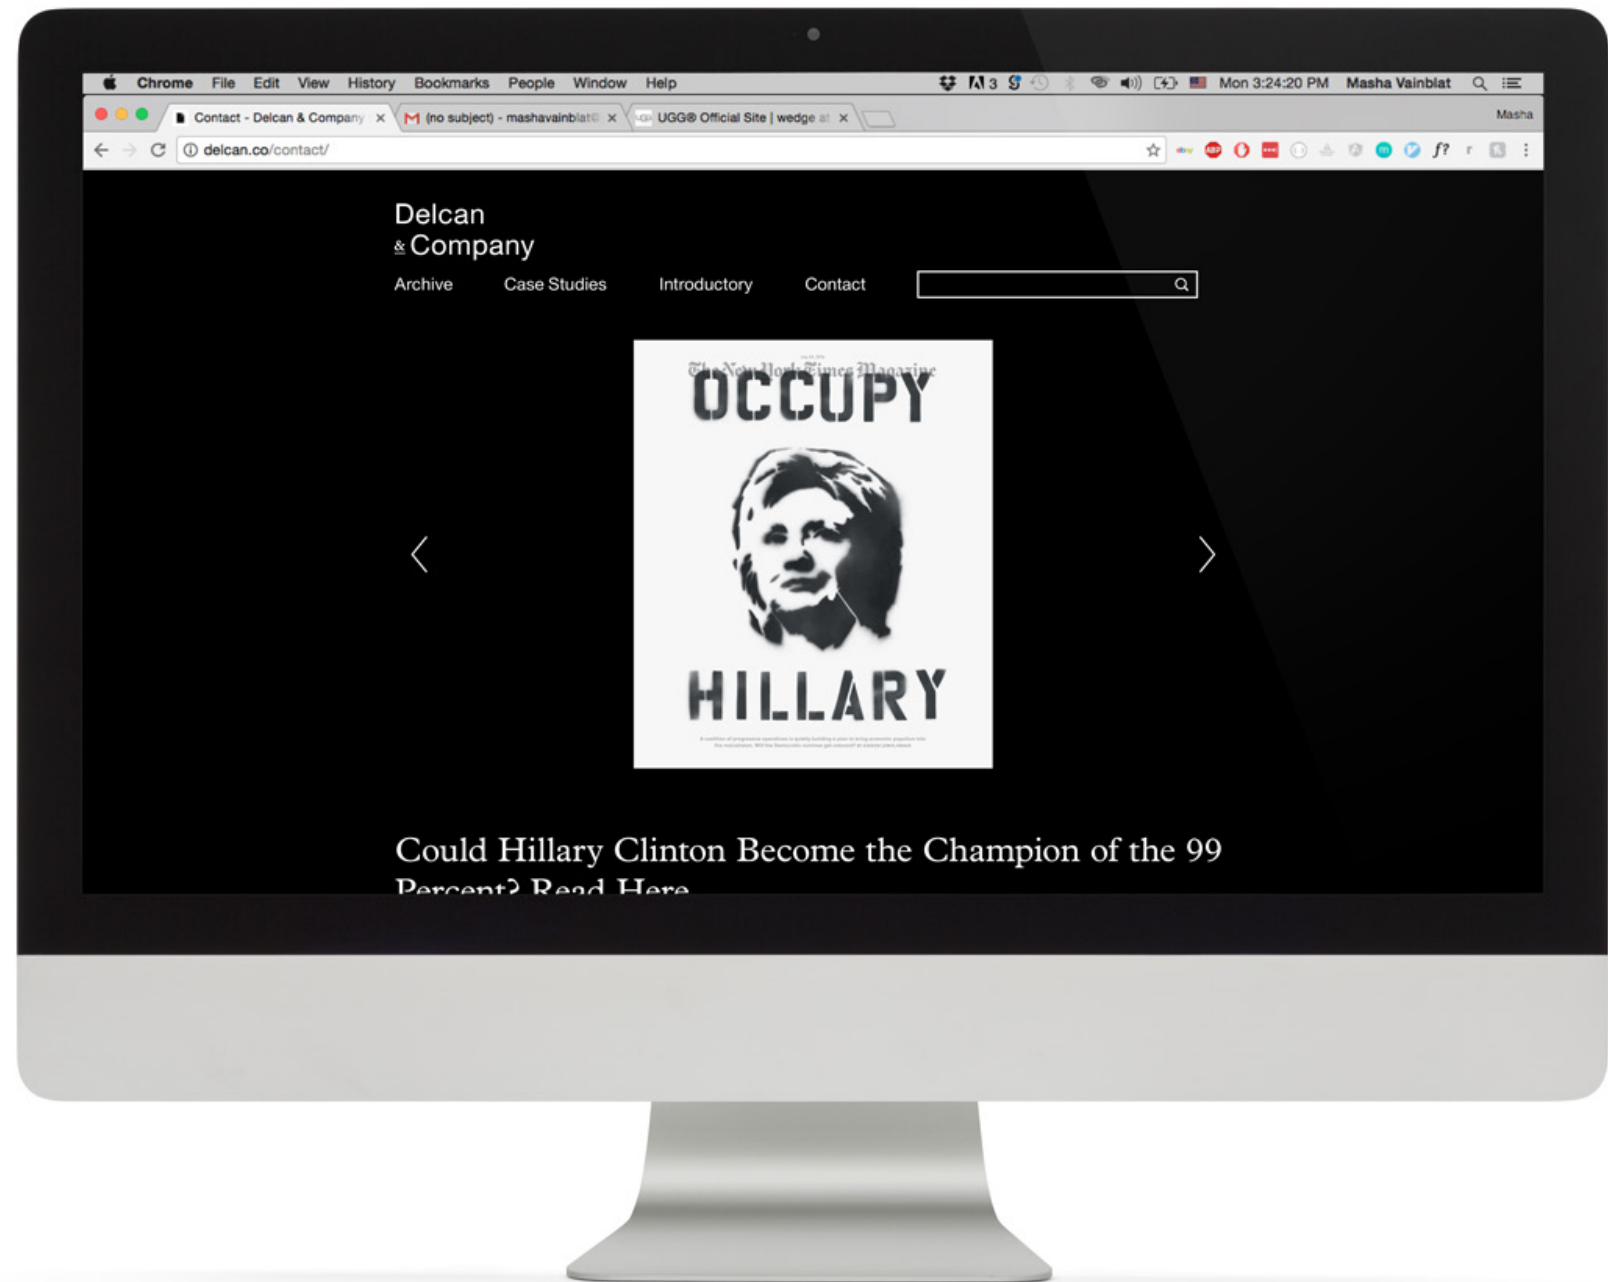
Chrome File Edit View History Bookmarks People Window Help

3 Mon 3:24:20 PM Masha Vainblat

Contact - Delcan & Company × (no subject) - mashavainblat × UGG® Official Site | wedge a ×

Masha

delcan.co/contact/

f?

Delcan
& Company

Archive Case Studies Introductory Contact

The New York Times Magazine

OCCUPY

HILLARY

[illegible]

Could Hillary Clinton Become the Champion of the 99 Percent? Read Here